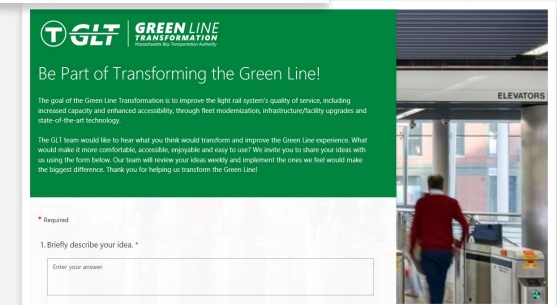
GLT | GREEN LINE TRANSFORMATION Massachusetts Bay Transportation Authority

Be Part of Transforming the Green Line!

The goal of the Green Line Transformation is to improve the light rail system's quality of service, including increased capacity and enhanced accessibility, through fleet modernization, infrastructure/facility upgrades and state-of-the-art technology.

The GLT team would like to hear what you think would transform and improve the Green Line experience. What would make it more comfortable, accessible, enjoyable and easy to use? We invite you to share your ideas with us using the form below. Our team will review your ideas weekly and implement the ones we feel would make the biggest difference. Thank you for helping us transform the Green Line!

* Required

1. Briefly describe your idea. *

Enter your answer

ELEVATORS